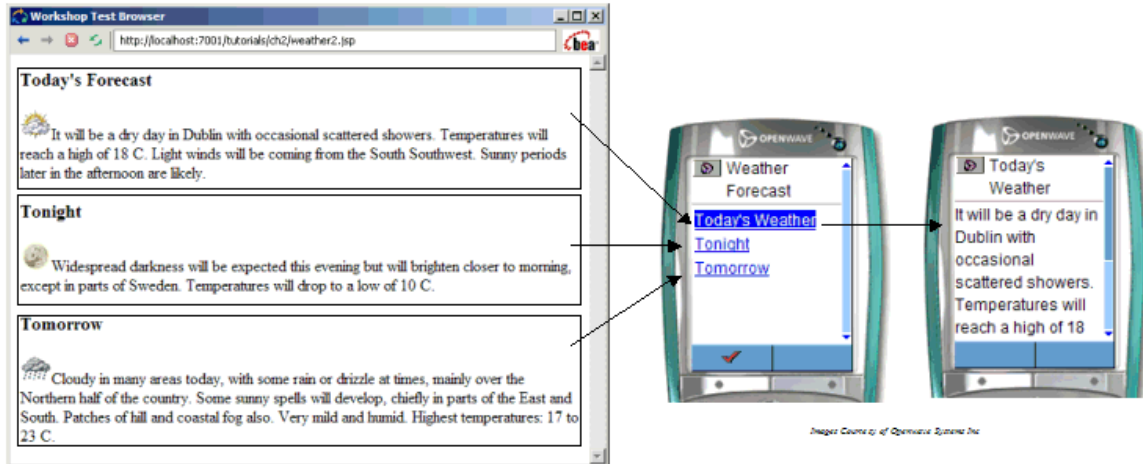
Workshop Test Browser

http://localhost:7001/tutorials/ch2/weather2.jsp

bea

Today's Forecast

It will be a dry day in Dublin with occasional scattered showers. Temperatures will reach a high of 18 C. Light winds will be coming from the South Southwest. Sunny periods later in the afternoon are likely.

Tonight

Widespread darkness will be expected this evening but will brighten closer to morning, except in parts of Sweden. Temperatures will drop to a low of 10 C.

Tomorrow

Cloudy in many areas today, with some rain or drizzle at times, mainly over the Northern half of the country. Some sunny spells will develop, chiefly in parts of the East and South. Patches of hill and coastal fog also. Very mild and humid. Highest temperatures: 17 to 23 C.

OPENWAVE

Weather Forecast

Today's Weather

Tonight

Tomorrow

OPENWAVE

Today's Weather

It will be a dry day in Dublin with occasional scattered showers. Temperatures will reach a high of 18

Images Courtesy of Openwave Systems Inc